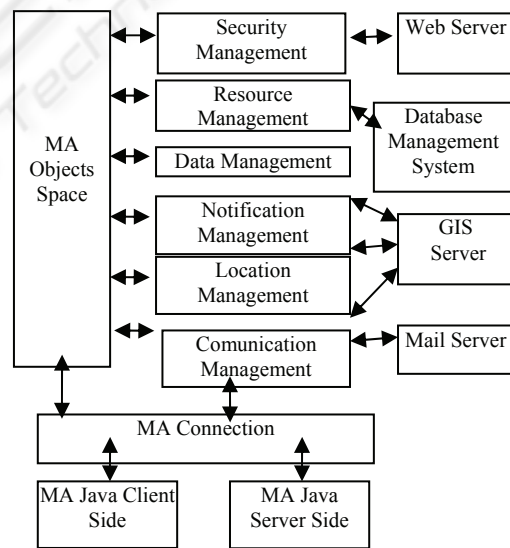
MA Objects Space

Security Management

Web Server

Resource Management

Database Management System

Data Management

Notification Management

GIS Server

Location Management

Comunication Management

Mail Server

MA Connection

MA Java Client Side

MA Java Server Side